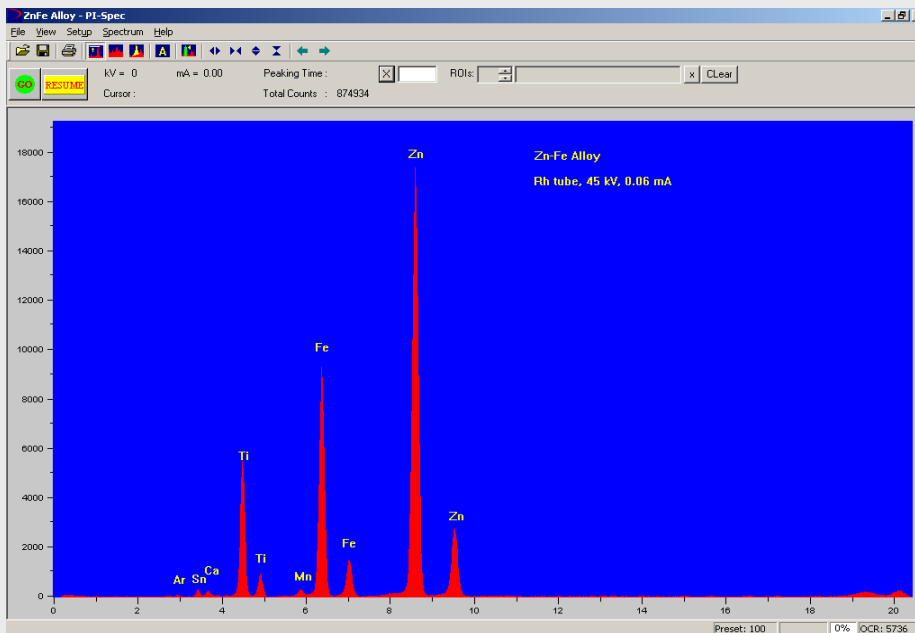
ZnFe Alloy - PI-Spec

File View Setup Spectrum Help

A

GO RESUME kV = 0 mA = 0.00 Peaking Time : ROIs: x CLear
Cursor : Total Counts : 874934

Zn-Fe Alloy
Rh tube, 45 kV, 0.06 mA

18000
16000
14000
12000
10000
8000
6000
4000
2000
0

Zn
Fe
Ti
Fe
Zn
Ti
Mn
Ar Sn Ca

0 2 4 6 8 10 12 14 16 18 20

Preset: 100 0% OCR: 5736